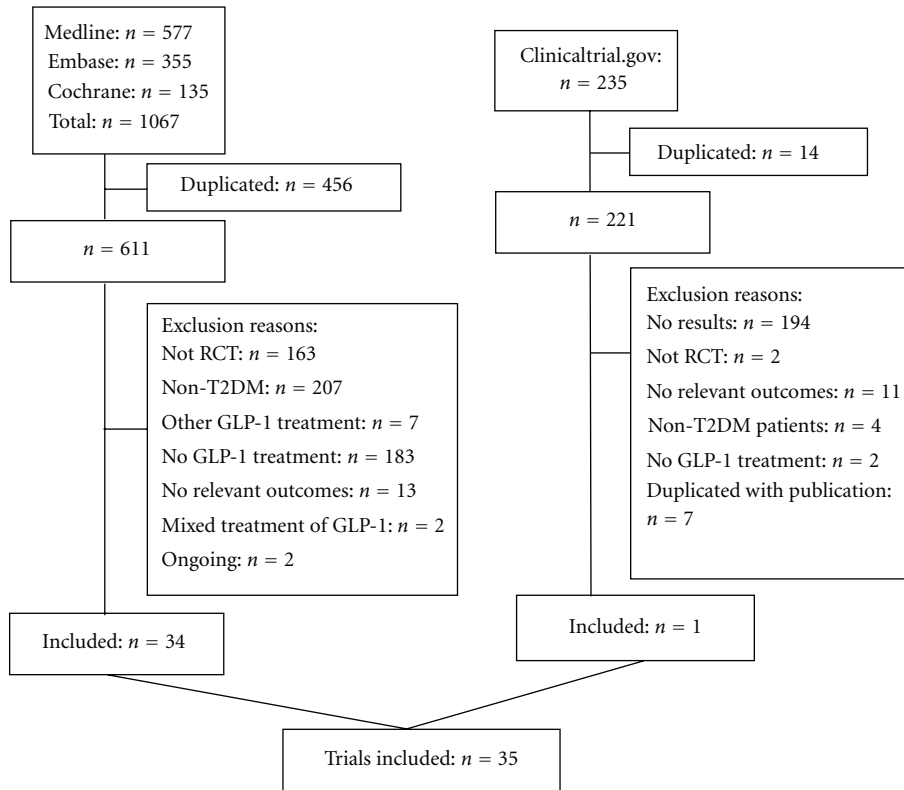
Medline: $n = 577$
Embase: $n = 355$
Cochrane: $n = 135$
Total: $n = 1067$

Duplicated: $n = 456$

$n = 611$

Exclusion reasons:
Not RCT: $n = 163$
Non-T2DM: $n = 207$
Other GLP-1 treatment: $n = 7$
No GLP-1 treatment: $n = 183$
No relevant outcomes: $n = 13$
Mixed treatment of GLP-1: $n = 2$
Ongoing: $n = 2$

Included: $n = 34$

Clinicaltrial.gov: $n = 235$

Duplicated: $n = 14$

$n = 221$

Exclusion reasons:
No results: $n = 194$
Not RCT: $n = 2$
No relevant outcomes: $n = 11$
Non-T2DM patients: $n = 4$
No GLP-1 treatment: $n = 2$
Duplicated with publication: $n = 7$

Included: $n = 1$

Trials included: $n = 35$